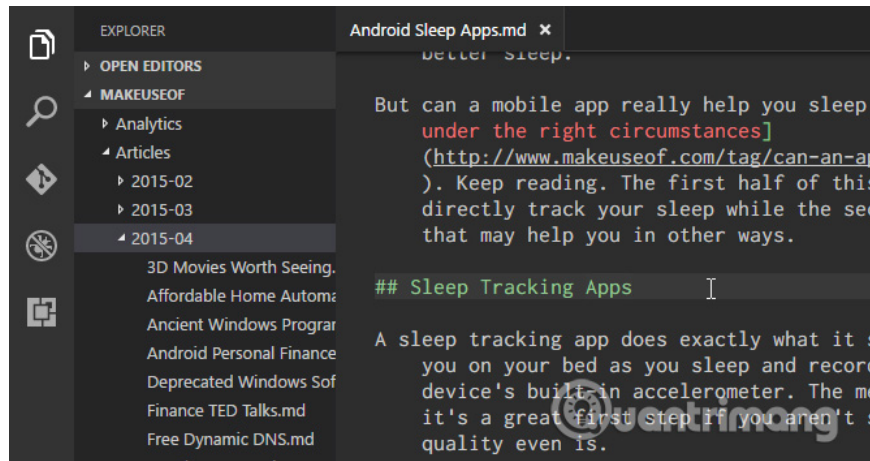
EXPLORER

OPEN EDITORS
MAKEUSEOF
Analytics
Articles
2015-02
2015-03
2015-04
3D Movies Worth Seeing.
Affordable Home Automa
Ancient Windows Prograr
Android Personal Finance
Deprecated Windows Sof
Finance TED Talks.md
Free Dynamic DNS.md

Android Sleep Apps.md ×

better sleep.

But can a mobile app really help you sleep under the right circumstances] (http://www.makeuseof.com/tag/can-an-ap ). Keep reading. The first half of this directly track your sleep while the sec that may help you in other ways.

## Sleep Tracking Apps

A sleep tracking app does exactly what it s you on your bed as you sleep and record device's built in accelerometer. The mo it's a great first step if you aren't s quality even is.

uantrimang